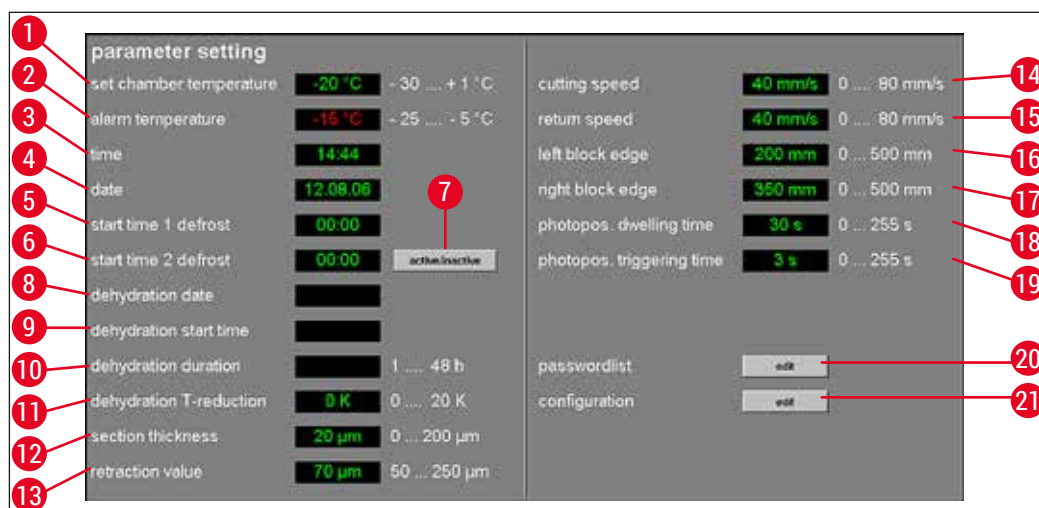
parameter setting

1 set chamber temperature -20 °C - 30 .... + 1 °C
2 alarm temperature -15 °C - 25 .... - 5 °C
3 time 14:44
4 date 12.08.06
5 start time 1 defrost 00:00
7
6 start time 2 defrost 00:00 active/inactive
8 dehydration date
9 dehydration start time
10 dehydration duration 1 .... 48 h
11 dehydration T-reduction 0 K 0 .... 20 K
12 section thickness 20 µm 0 ... 200 µm
13 retraction value 70 µm 50 ... 250 µm

cutting speed 40 mm/s 0 .... 80 mm/s 14
return speed 40 mm/s 0 .... 80 mm/s 15
left block edge 200 mm 0 ... 500 mm 16
right block edge 350 mm 0 ... 500 mm 17
photopos. dwelling time 30 s 0 ... 255 s 18
photopos. triggering time 3 s 0 ... 255 s 19

passwordlist edit 20
configuration edit 21